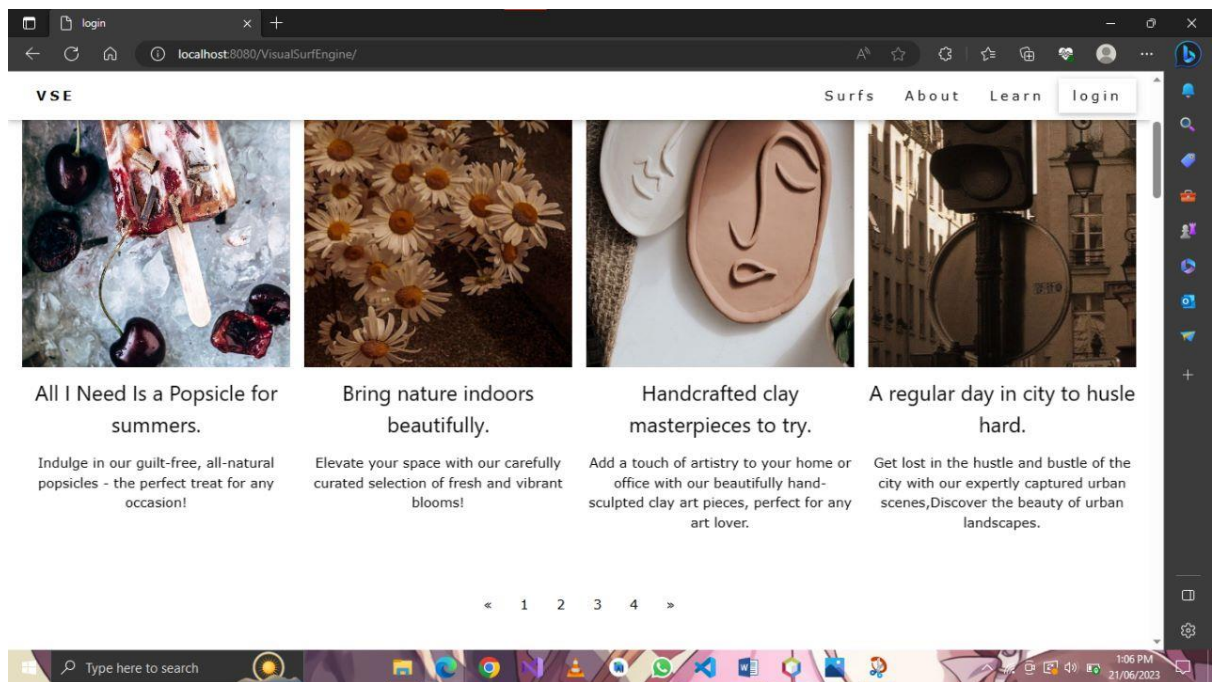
login

localhost:8080/VisualSurfEngine/

VSE

Surfs About Learn login

All I Need Is a Popsicle for summers.

Indulge in our guilt-free, all-natural popsicles - the perfect treat for any occasion!

Bring nature indoors beautifully.

Elevate your space with our carefully curated selection of fresh and vibrant blooms!

Handcrafted clay masterpieces to try.

Add a touch of artistry to your home or office with our beautifully hand-sculpted clay art pieces, perfect for any art lover.

A regular day in city to husle hard.

Get lost in the hustle and bustle of the city with our expertly captured urban scenes,Discover the beauty of urban landscapes.

« 1 2 3 4 »

Type here to search

1:06 PM
21/06/2023